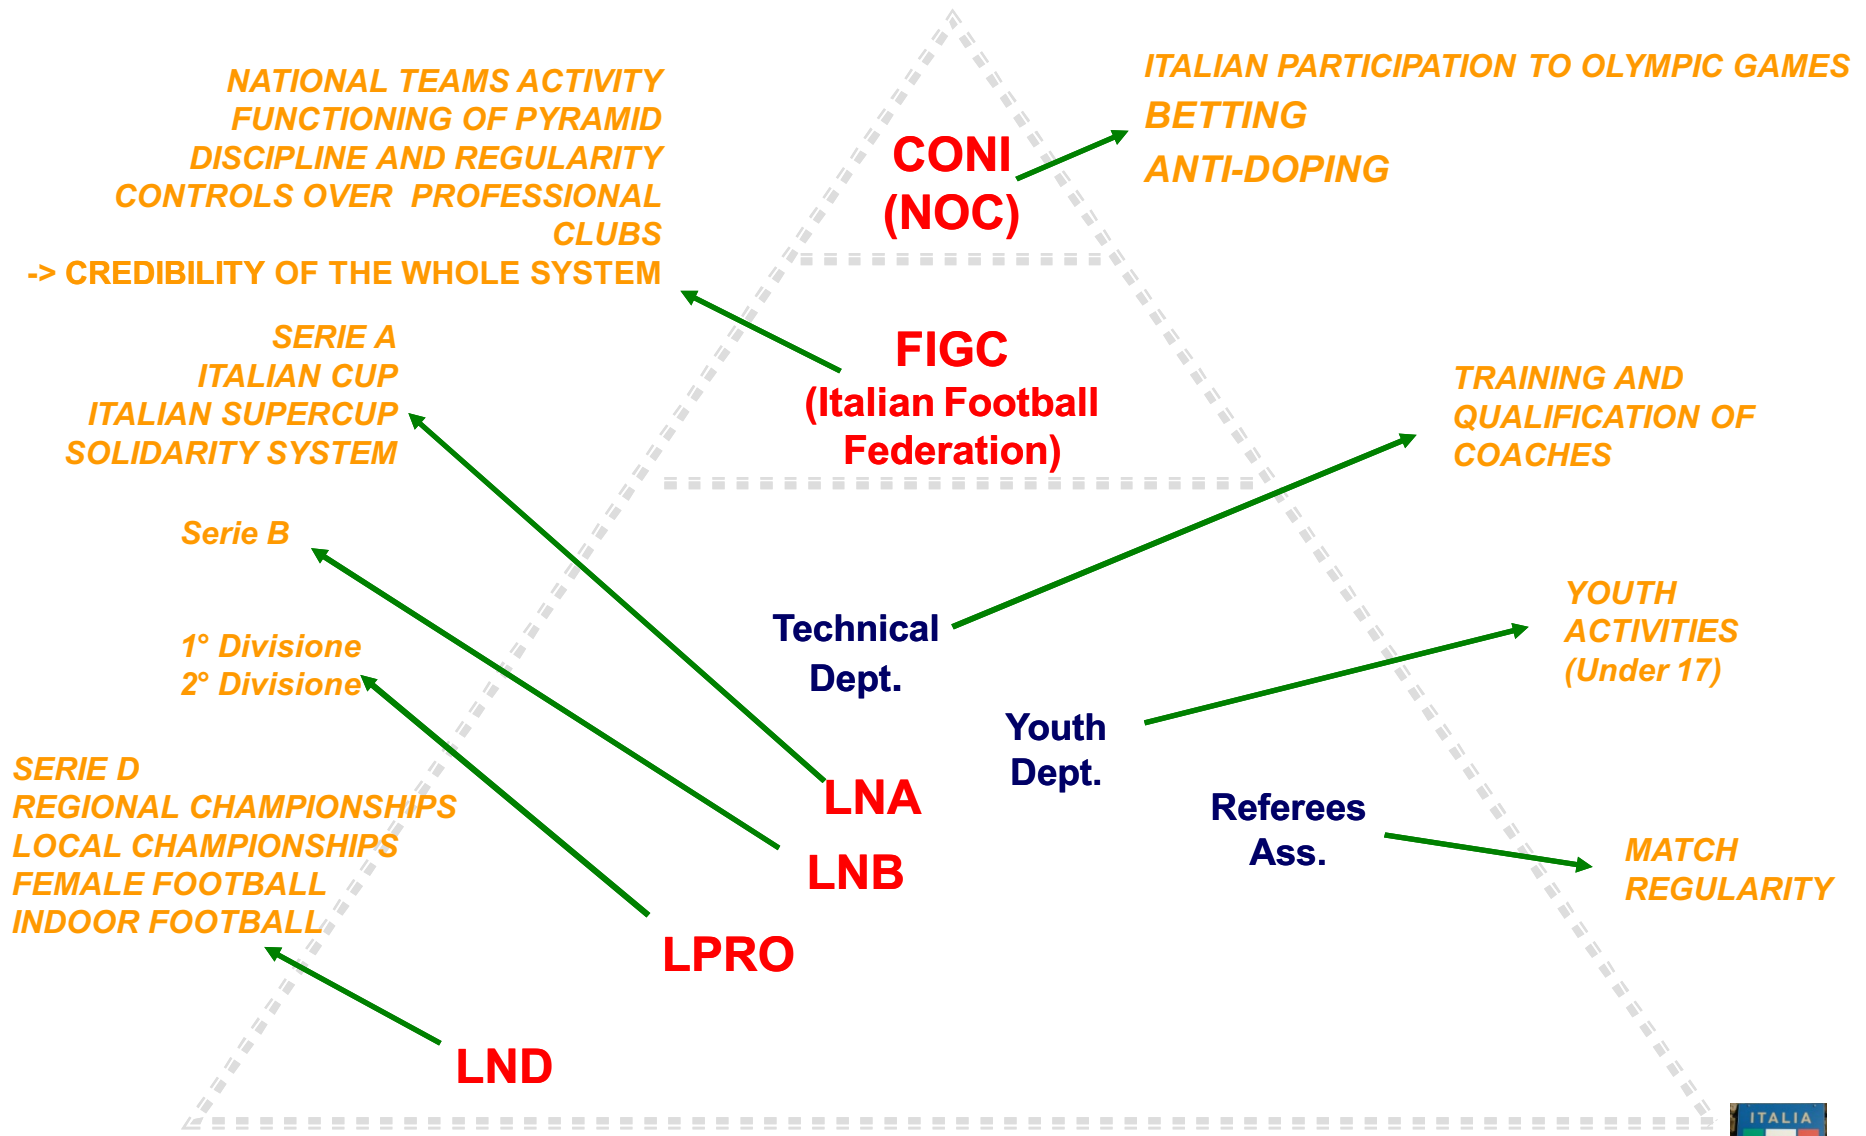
NATIONAL TEAMS ACTIVITY
FUNCTIONING OF PYRAMID
DISCIPLINE AND REGULARITY
CONTROLS OVER PROFESSIONAL CLUBS
-> CREDIBILITY OF THE WHOLE SYSTEM

CONI
(NOC)

ITALIAN PARTICIPATION TO OLYMPIC GAMES
BETTING
ANTI-DOPING

FIGC
(Italian Football Federation)

SERIE A
ITALIAN CUP
ITALIAN SUPERCUP
SOLIDARITY SYSTEM

TRAINING AND QUALIFICATION OF COACHES

Serie B

Technical Dept.

YOUTH ACTIVITIES (Under 17)

1° Divisione
2° Divisione

Youth Dept.

SERIE D
REGIONAL CHAMPIONSHIPS
LOCAL CHAMPIONSHIPS
FEMALE FOOTBALL
INDOOR FOOTBALL

LNA

LNB

Referees Ass.

MATCH REGULARITY

LPRO

LND

ITALIA